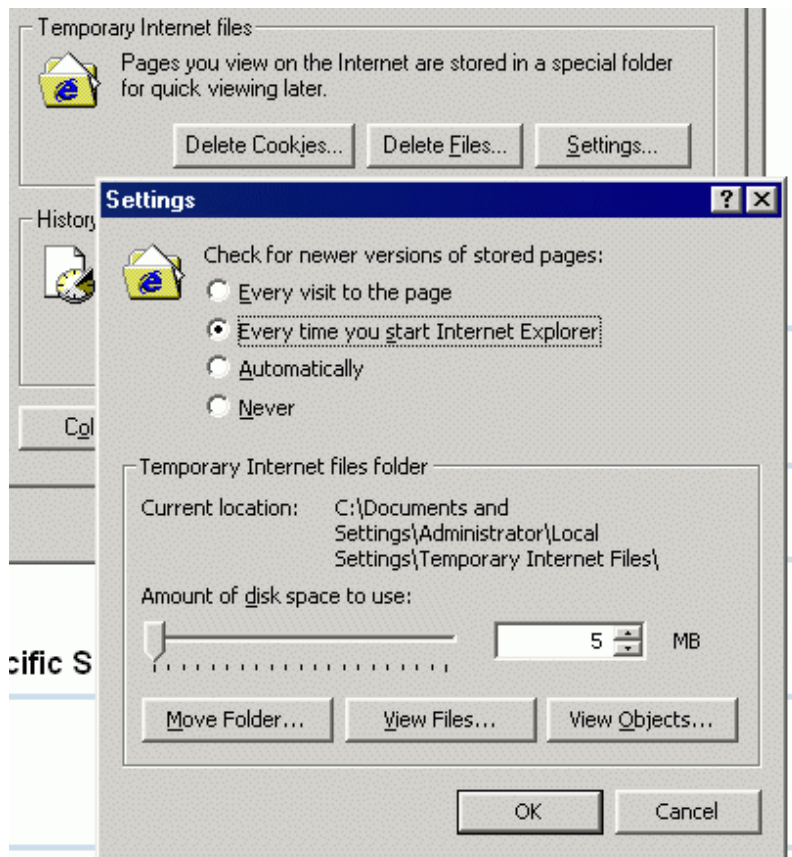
Temporary Internet files

Pages you view on the Internet are stored in a special folder for quick viewing later.

Delete Cookies... Delete Files... Settings...

History

Co

cific S

Settings

? X

Check for newer versions of stored pages:

Every visit to the page

Every time you start Internet Explorer

Automatically

Never

Temporary Internet files folder

Current location: C:\Documents and Settings\Administrator\Local Settings\Temporary Internet Files\

Amount of disk space to use:

5 MB

Move Folder... View Files... View Objects...

OK Cancel